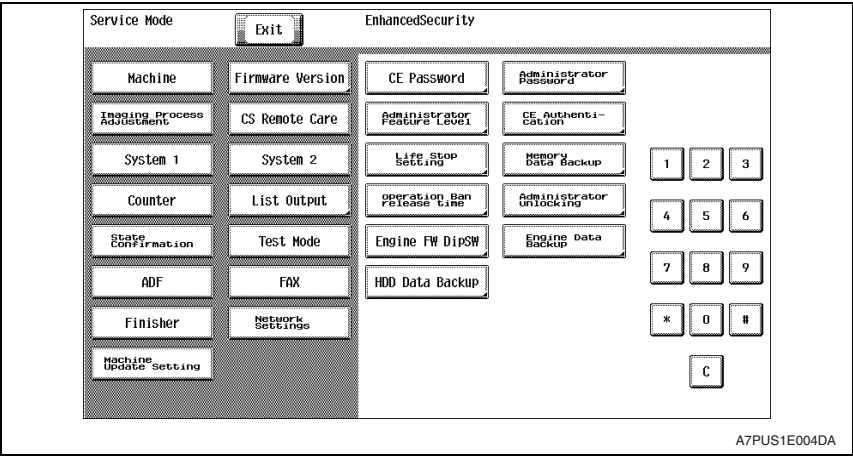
Service Mode

Exit

EnhancedSecurity

Machine

Firmware Version

Imaging Process Adjustment

CS Remote Care

System 1

System 2

Counter

List Output

State Confirmation

Test Mode

ADF

FAX

Finisher

Network Settings

Machine Update Setting

CE Password

Administrator Password

Administrator Feature Level

CE Authentication

Life Stop Setting

Memory Data Backup

operation Ban release time

Administrator unlocking

Engine FW DipSW

Engine Data Backup

HDD Data Backup

1 2 3

4 5 6

7 8 9

* 0 #

C

A7PUS1E004DA